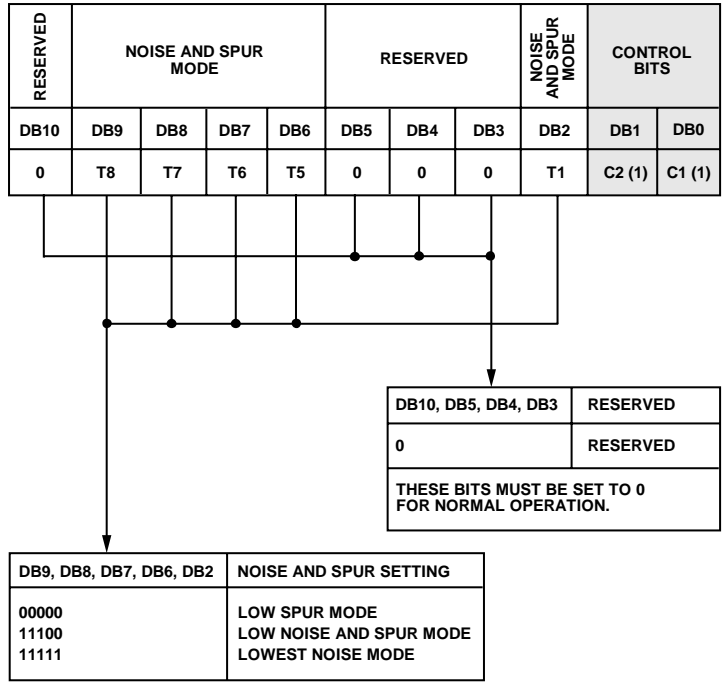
| RESERVED | NOISE AND SPUR MODE | | | | RESERVED | | | NOISE AND SPUR MODE | CONTROL BITS | |
|---|---|---|---|---|---|---|---|---|---|---|
| DB10 | DB9 | DB8 | DB7 | DB6 | DB5 | DB4 | DB3 | DB2 | DB1 | DB0 |
| 0 | T8 | T7 | T6 | T5 | 0 | 0 | 0 | T1 | C2 (1) | C1 (1) |

| DB10, DB5, DB4, DB3 | RESERVED |
|---|---|
| 0 | RESERVED |
| THESE BITS MUST BE SET TO 0 FOR NORMAL OPERATION. | |

| DB9, DB8, DB7, DB6, DB2 | NOISE AND SPUR SETTING |
|---|---|
| 00000 | LOW SPUR MODE |
| 11100 | LOW NOISE AND SPUR MODE |
| 11111 | LOWEST NOISE MODE |